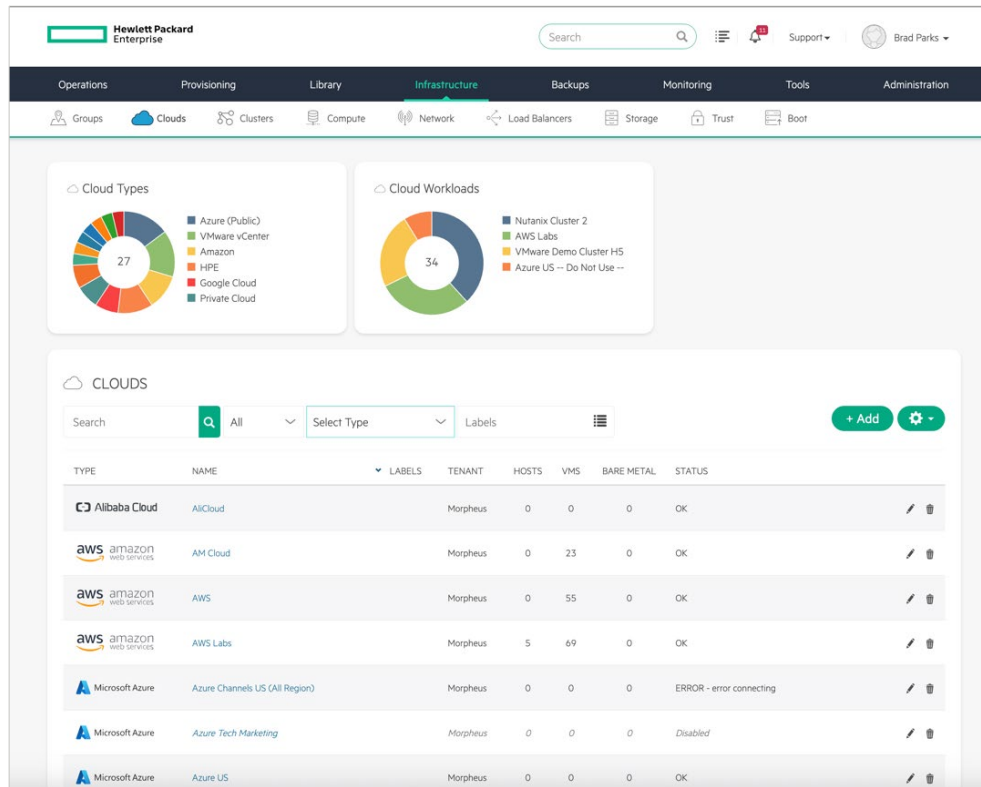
Hewlett Packard Enterprise

Search

11

Support

Brad Parks

Operations Provisioning Library Infrastructure Backups Monitoring Tools Administration

Groups Clouds Clusters Compute Network Load Balancers Storage Trust Boot

Cloud Types

27

Azure (Public)
VMware vCenter
Amazon
HPE
Google Cloud
Private Cloud

Cloud Workloads

34

Nutanix Cluster 2
AWS Labs
VMware Demo Cluster H5
Azure US -- Do Not Use --

CLOUDS

Search All Select Type Labels

+ Add

| TYPE | NAME | LABELS | TENANT | HOSTS | VMS | BARE METAL | STATUS |
|---|---|---|---|---|---|---|---|
| Alibaba Cloud | AliCloud | | Morpheus | 0 | 0 | 0 | OK |
| aws amazon web services | AM Cloud | | Morpheus | 0 | 23 | 0 | OK |
| aws amazon web services | AWS | | Morpheus | 0 | 55 | 0 | OK |
| aws amazon web services | AWS Labs | | Morpheus | 5 | 69 | 0 | OK |
| Microsoft Azure | Azure Channels US (All Region) | | Morpheus | 0 | 0 | 0 | ERROR - error connecting |
| Microsoft Azure | Azure Tech Marketing | | Morpheus | 0 | 0 | 0 | Disabled |
| Microsoft Azure | Azure US | | Morpheus | 0 | 0 | 0 | OK |